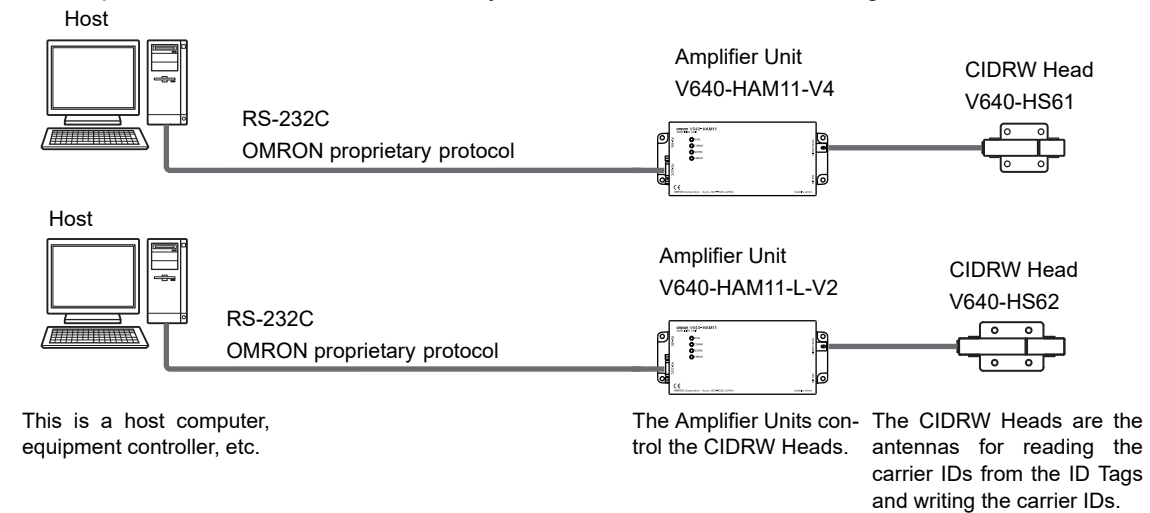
Host

RS-232C
OMRON proprietary protocol

Amplifier Unit
V640-HAM11-V4

CIDRW Head
V640-HS61

Host

RS-232C
OMRON proprietary protocol

Amplifier Unit
V640-HAM11-L-V2

CIDRW Head
V640-HS62

This is a host computer, equipment controller, etc.

The Amplifier Units control the CIDRW Heads.

The CIDRW Heads are the antennas for reading the carrier IDs from the ID Tags and writing the carrier IDs.